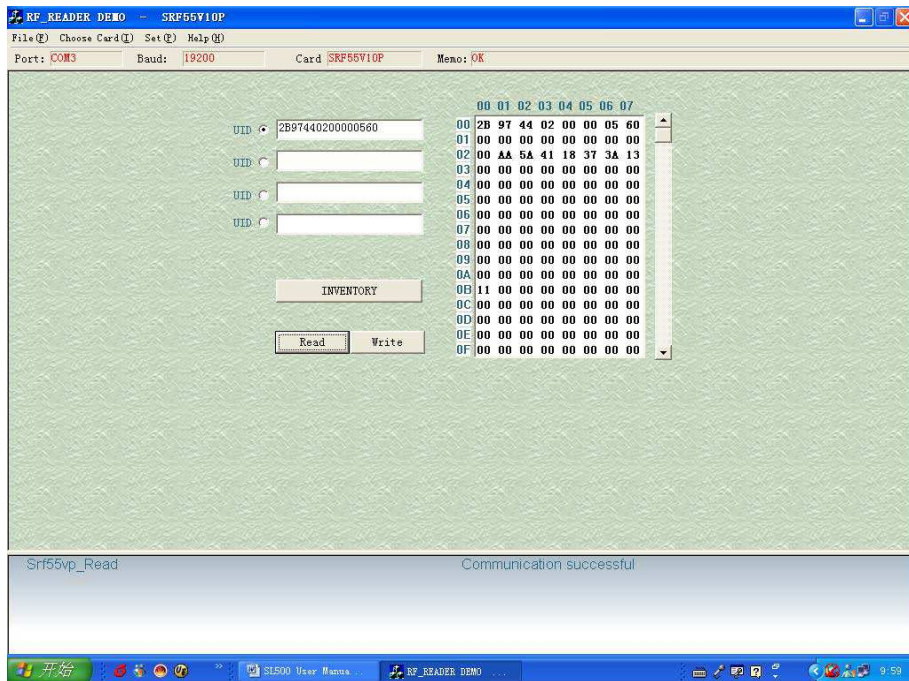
RF_READER DEMO - SRF55V10P

File(F) Choose Card(I) Set(P) Help(H)

Port: COM3 Baud: 19200 Card SRF55V10P Memo: OK

UID 2B97440200000560

UID

UID

UID

INVENTORY

Read Write

|  | 00 | 01 | 02 | 03 | 04 | 05 | 06 | 07 |
|---|---|---|---|---|---|---|---|---|
| 00 | 2B | 97 | 44 | 02 | 00 | 00 | 05 | 60 |
| 01 | 00 | 00 | 00 | 00 | 00 | 00 | 00 | 00 |
| 02 | 00 | AA | 5A | 41 | 18 | 37 | 3A | 13 |
| 03 | 00 | 00 | 00 | 00 | 00 | 00 | 00 | 00 |
| 04 | 00 | 00 | 00 | 00 | 00 | 00 | 00 | 00 |
| 05 | 00 | 00 | 00 | 00 | 00 | 00 | 00 | 00 |
| 06 | 00 | 00 | 00 | 00 | 00 | 00 | 00 | 00 |
| 07 | 00 | 00 | 00 | 00 | 00 | 00 | 00 | 00 |
| 08 | 00 | 00 | 00 | 00 | 00 | 00 | 00 | 00 |
| 09 | 00 | 00 | 00 | 00 | 00 | 00 | 00 | 00 |
| 0A | 00 | 00 | 00 | 00 | 00 | 00 | 00 | 00 |
| 0B | 11 | 00 | 00 | 00 | 00 | 00 | 00 | 00 |
| 0C | 00 | 00 | 00 | 00 | 00 | 00 | 00 | 00 |
| 0D | 00 | 00 | 00 | 00 | 00 | 00 | 00 | 00 |
| 0E | 00 | 00 | 00 | 00 | 00 | 00 | 00 | 00 |
| 0F | 00 | 00 | 00 | 00 | 00 | 00 | 00 | 00 |

Srf55vp_Read Communication successful

开始 SL500 User Manua... RF_READER DEMO ... 9:59